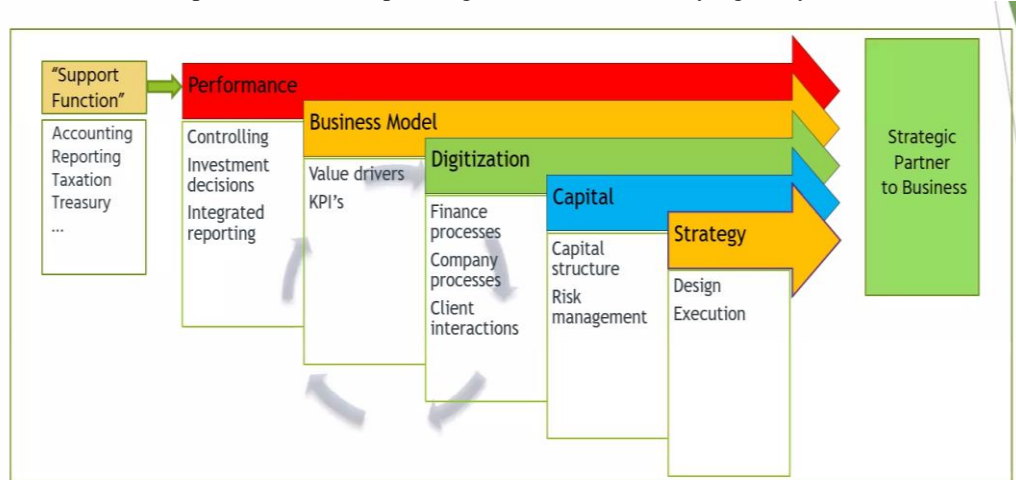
"Support Function"

Accounting
Reporting
Taxation
Treasury
...

Performance

Controlling
Investment decisions
Integrated reporting

Business Model

Value drivers
KPI's

Digitization

Finance processes
Company processes
Client interactions

Capital

Capital structure
Risk management

Strategy

Design
Execution

Strategic Partner to Business